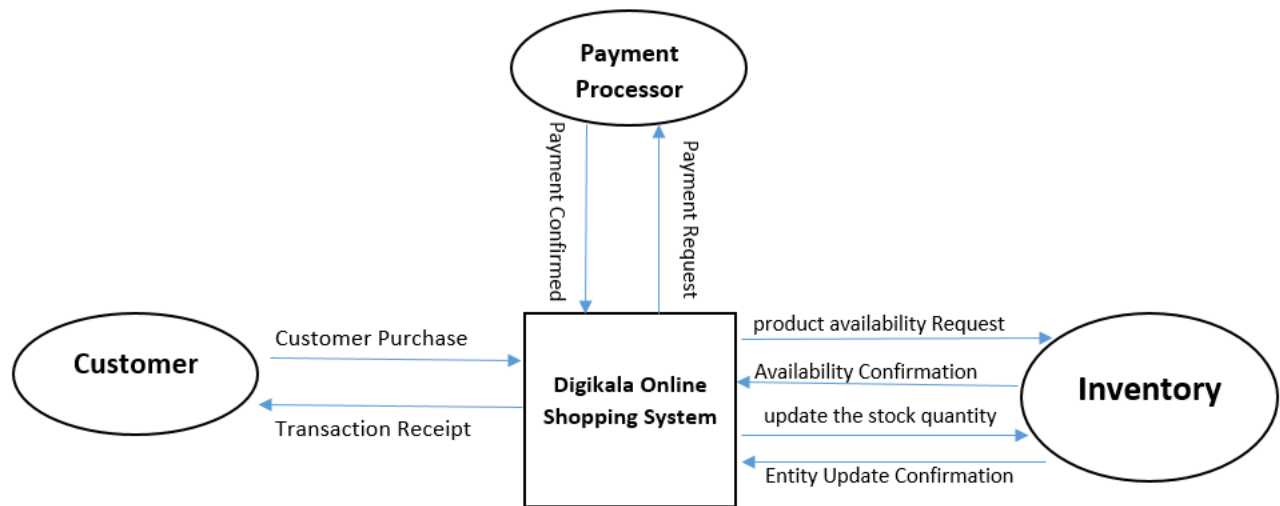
Payment Processor

Payment Confirmed

Payment Request

Customer

Customer Purchase

Transaction Receipt

Digikala Online Shopping System

product availability Request

Availability Confirmation

update the stock quantity

Entity Update Confirmation

Inventory